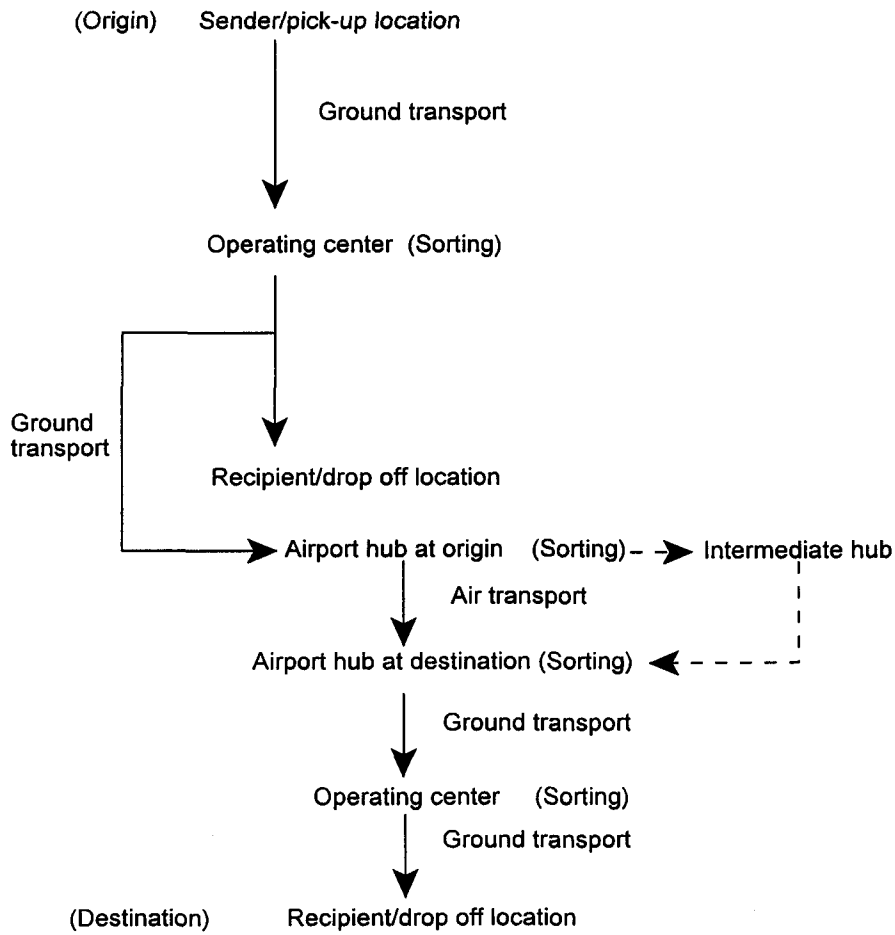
(Origin) Sender/pick-up location

Ground transport

Operating center (Sorting)

Ground transport

Recipient/drop off location

Airport hub at origin (Sorting)

Intermediate hub

Air transport

Airport hub at destination (Sorting)

Ground transport

Operating center (Sorting)

Ground transport

(Destination) Recipient/drop off location